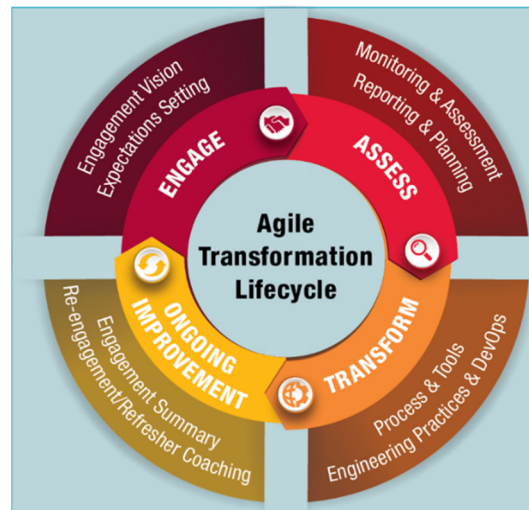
Engagement Vision
Expectations Setting

ENGAGE

Monitoring & Assessment
Reporting & Planning

ASSESS

Agile Transformation Lifecycle

ONGOING IMPROVEMENT

Engagement Summary
Re-engagement/Refresher Coaching

TRANSFORM

Process & Tools
Engineering Practices & DevOps